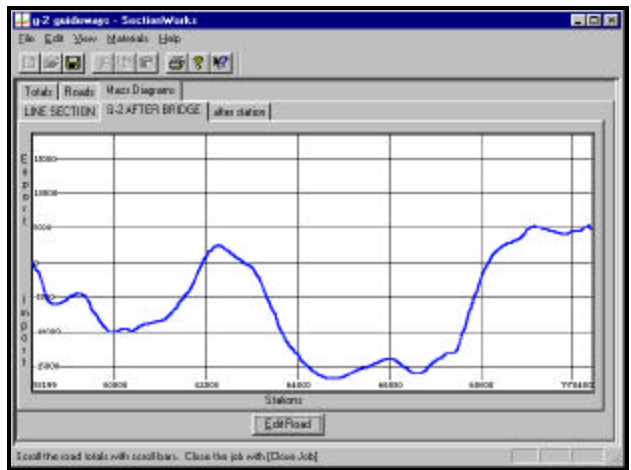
g-2 guideways - SectionWorks

File Edit View Materials Help

Totals Roads Mass Diagrams

LINE SECTION G-2 AFTER BRIDGE after station

Export

15000

10000

5000

0

-5000

-10000

-15000

Import

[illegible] 60000 62000 64000 66000 68000 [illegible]

Stations

Edit Road

Scroll the road totals with scroll bars. Close the job with [Close Job]